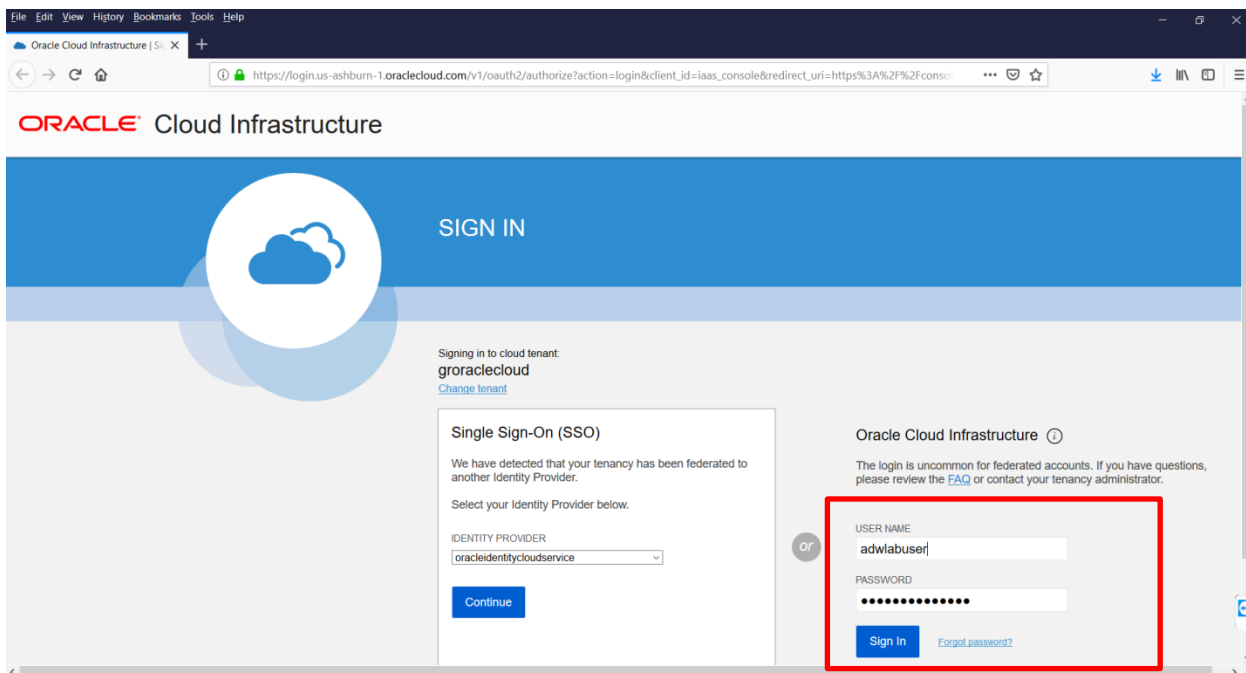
File Edit View History Bookmarks Tools Help

Oracle Cloud Infrastructure | Si

https://login.us-ashburn-1.oraclecloud.com/v1/oauth2/authorize?action=login&client_id=iaas_console&redirect_uri=https%3A%2F%2Fconso

ORACLE Cloud Infrastructure

SIGN IN

Signing in to cloud tenant:
groraclecloud
Change tenant

Single Sign-On (SSO)

We have detected that your tenancy has been federated to another Identity Provider.

Select your Identity Provider below.

IDENTITY PROVIDER
oracleidentitycloudservice

Continue

or

Oracle Cloud Infrastructure

The login is uncommon for federated accounts. If you have questions, please review the FAQ or contact your tenancy administrator.

USER NAME
adwlabuser

PASSWORD
••••••••••••••

Sign In Forgot password?